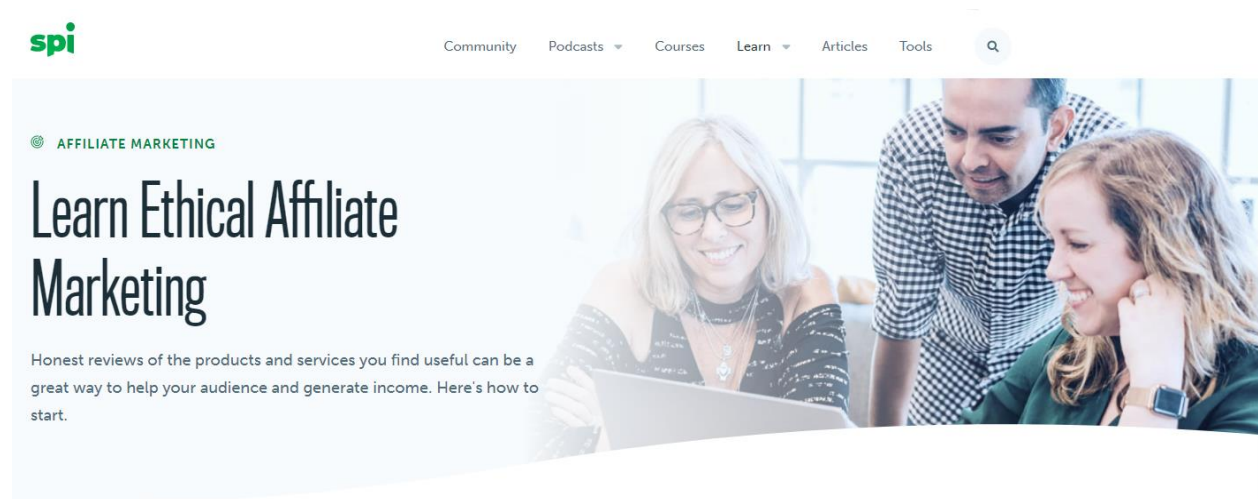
spi

Community Podcasts Courses Learn Articles Tools

AFFILIATE MARKETING

Learn Ethical Affiliate Marketing

Honest reviews of the products and services you find useful can be a great way to help your audience and generate income. Here's how to start.